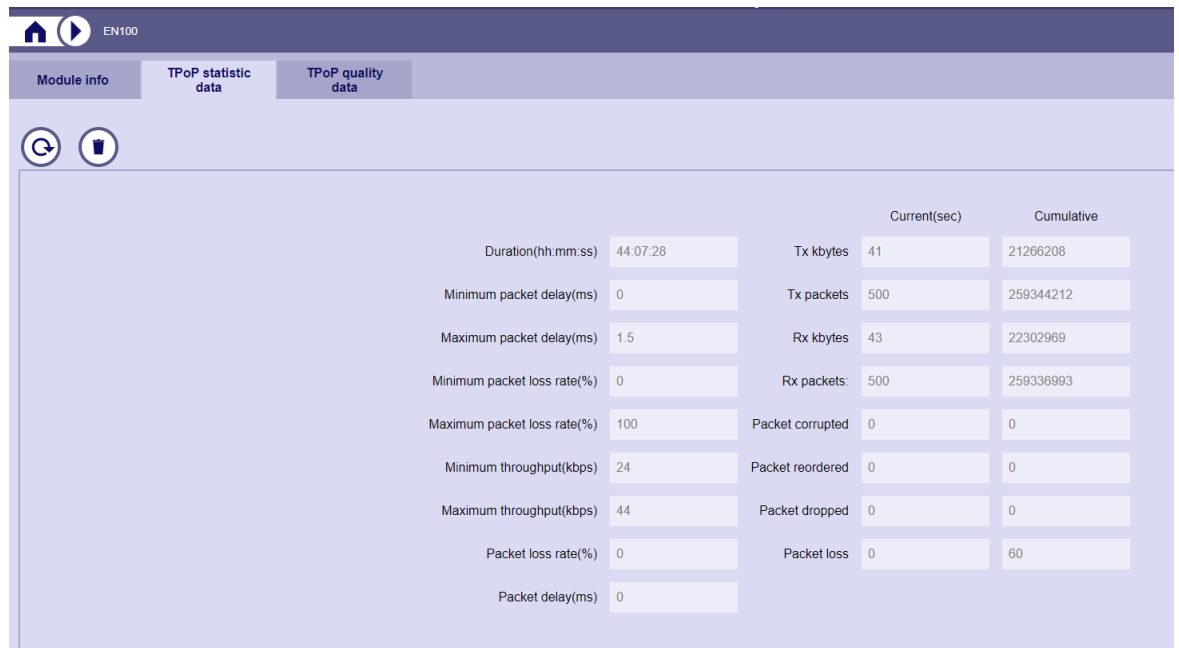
EN100

Module info

TPoP statistic data

TPoP quality data

| | | | Current(sec) | Cumulative |
|---|---|---|---|---|
| Duration(hh:mm:ss) | 44:07:28 | Tx kbytes | 41 | 21266208 |
| Minimum packet delay(ms) | 0 | Tx packets | 500 | 259344212 |
| Maximum packet delay(ms) | 1.5 | Rx kbytes | 43 | 22302969 |
| Minimum packet loss rate(%) | 0 | Rx packets: | 500 | 259336993 |
| Maximum packet loss rate(%) | 100 | Packet corrupted | 0 | 0 |
| Minimum throughput(kbps) | 24 | Packet reordered | 0 | 0 |
| Maximum throughput(kbps) | 44 | Packet dropped | 0 | 0 |
| Packet loss rate(%) | 0 | Packet loss | 0 | 60 |
| Packet delay(ms) | 0 | | | |